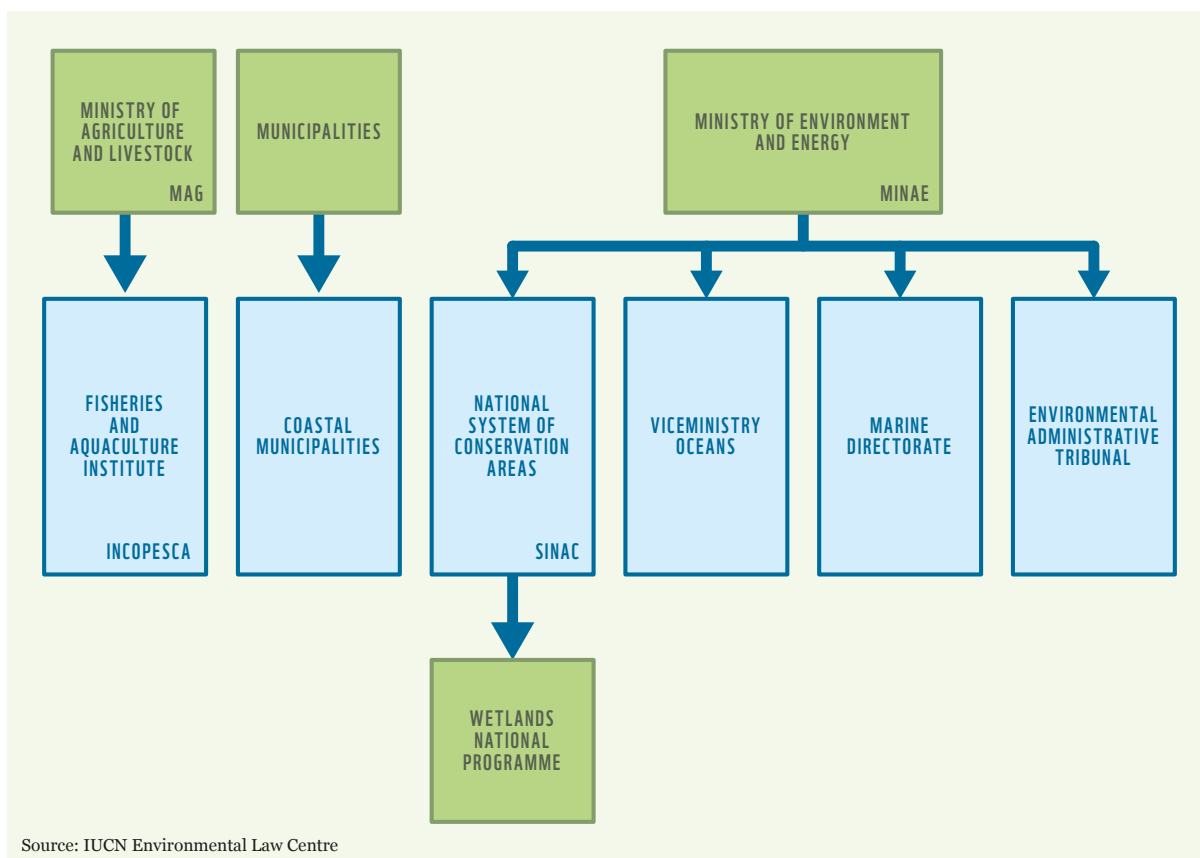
MINISTRY OF AGRICULTURE AND LIVESTOCK
MAG

MUNICIPALITIES

MINISTRY OF ENVIRONMENT AND ENERGY
MINAE

FISHERIES AND AQUACULTURE INSTITUTE
INCOPESCA

COASTAL MUNICIPALITIES

NATIONAL SYSTEM OF CONSERVATION AREAS
SINAC

VICEMINISTRY OCEANS

MARINE DIRECTORATE

ENVIRONMENTAL ADMINISTRATIVE TRIBUNAL

WETLANDS NATIONAL PROGRAMME

Source: IUCN Environmental Law Centre